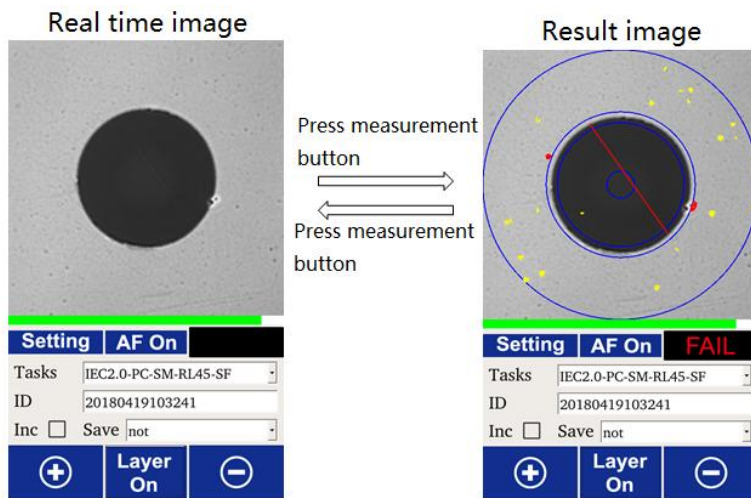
Real time image

Result image

Press measurement button

Press measurement button

Setting AF On

Tasks IEC2.0-PC-SM-RL45-SF

ID 20180419103241

Inc Save not

Layer On

Setting AF On FAIL

Tasks IEC2.0-PC-SM-RL45-SF

ID 20180419103241

Inc Save not

Layer On